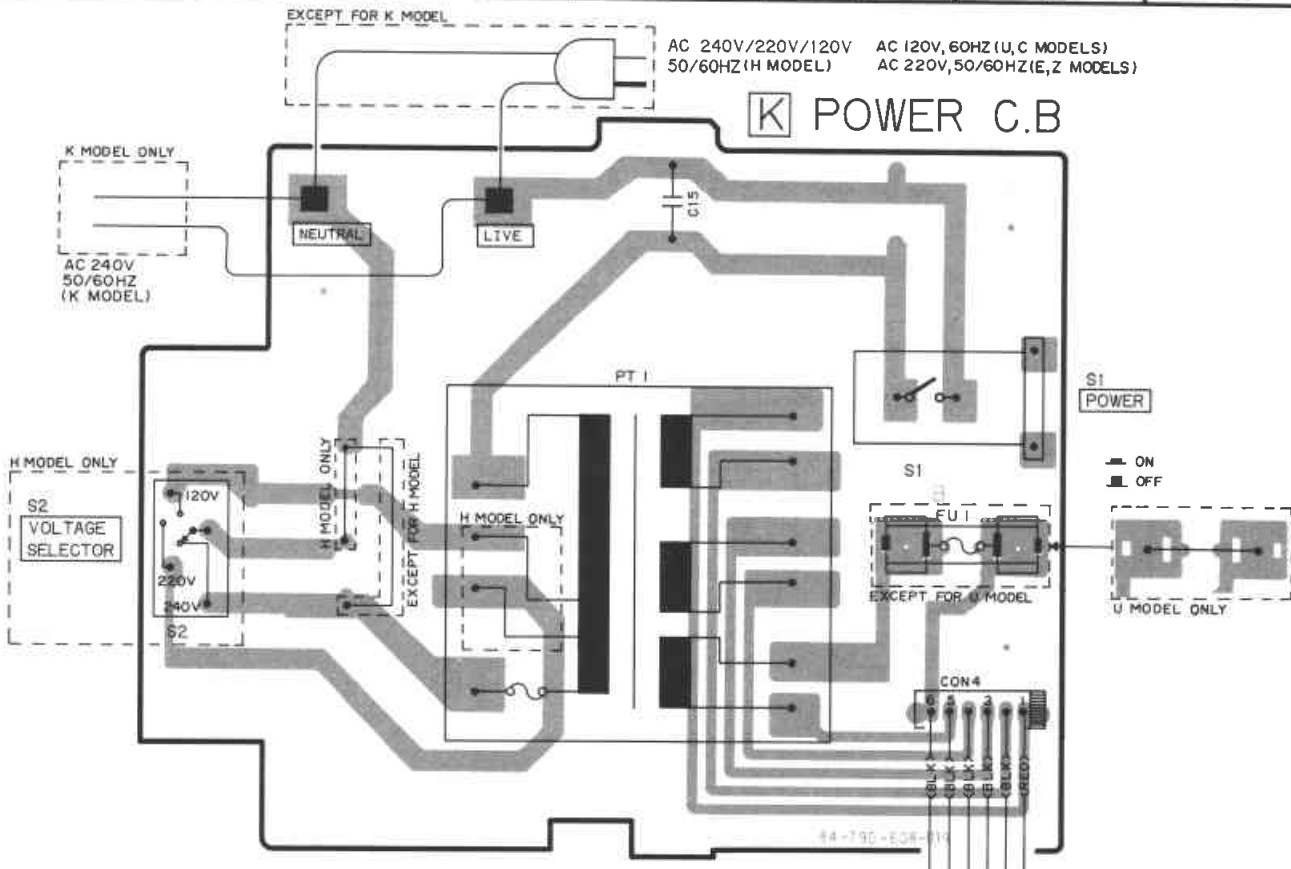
EXCEPT FOR K MODEL

AC 240V/220V/120V
50/60HZ(H MODEL)

AC 120V, 60HZ(U,C MODELS)
AC 220V, 50/60HZ(E,Z MODELS)

K POWER C.B

K MODEL ONLY

AC 240V
50/60HZ
(K MODEL)

NEUTRAL

LIVE

C15

PT 1

S1
POWER

H MODEL ONLY

S2
VOLTAGE
SELECTOR

120V
220V
240V
S2

H MODEL ONLY

EXCEPT FOR H MODEL

H MODEL ONLY

S1

ON
OFF

FU 1

EXCEPT FOR U MODEL

U MODEL ONLY

CON4

6 5 4 3 2 1

(BLK) (BLK) (BLK) (BLK) (BLK) (RED)

84-790-E08-010